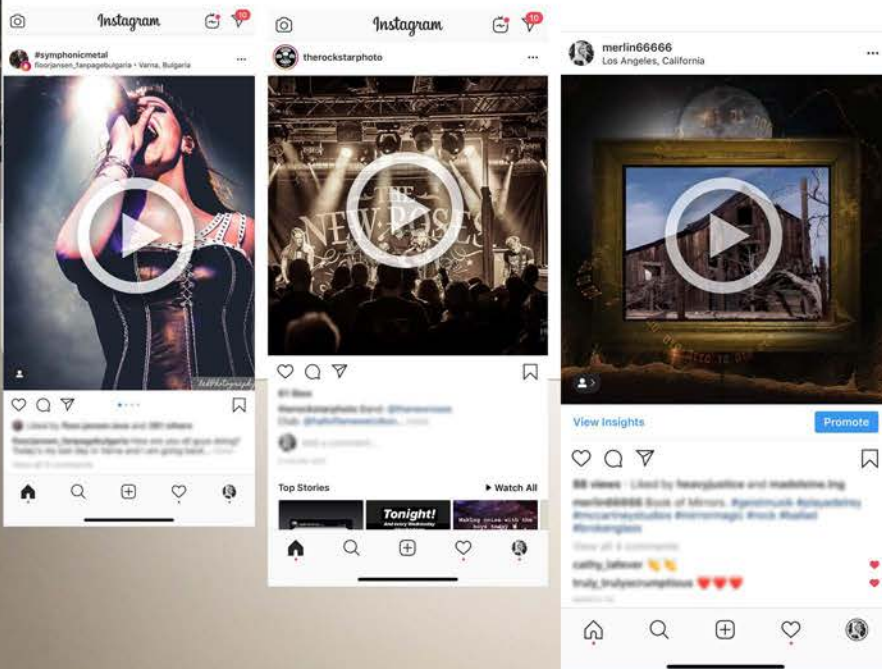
Instagram

10

#symphonicmetal

floorjansen_fanpagebulgaria • Varna, Bulgaria

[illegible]

Liked by floor.jansen.love and 380 others

floorjansen_fanpagebulgaria How are you all guys doing? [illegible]

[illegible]

Instagram

10

therockstarphoto

THE NEW ROSES

61 likes

therockstarphoto Band: @thenewroses Club: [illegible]

Add a comment...

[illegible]

Top Stories

▸ Watch All

Tonight!

merlin66666

Los Angeles, California

View Insights

Promote

88 views • Liked by heavyjustice and madeleine.ing

merlin66666 Book of Mirrors. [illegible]

View all 4 comments

cathy_tallever 👏👏

truly_trulyscrumptious ❤️❤️❤️

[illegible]